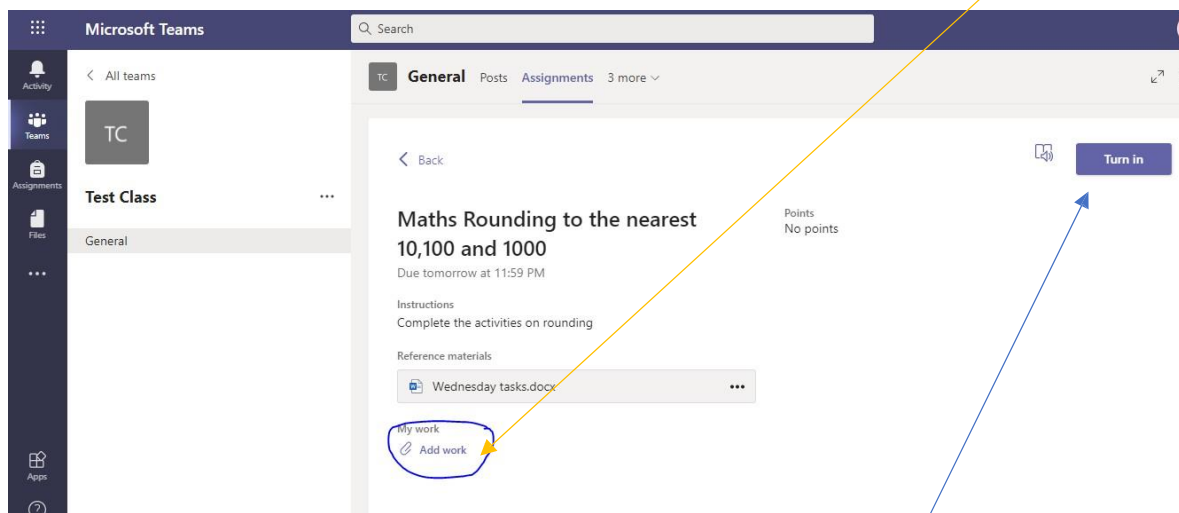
Microsoft Teams

Search

Activity

Teams

Assignments

Files

...

Apps

?

All teams

TC

Test Class

...

General

TC General Posts Assignments 3 more

Back

Turn in

Maths Rounding to the nearest 10,100 and 1000

Due tomorrow at 11:59 PM

Points
No points

Instructions
Complete the activities on rounding

Reference materials

Wednesday tasks.docx

...

My work

Add work